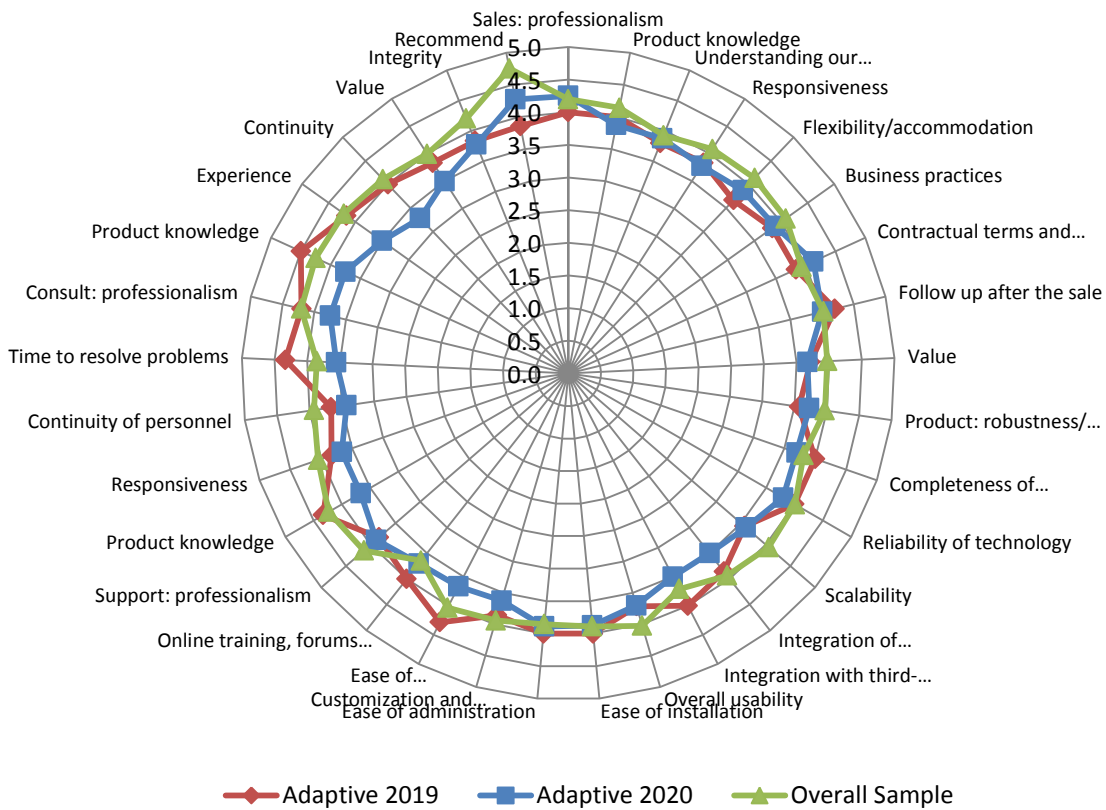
Sales: professionalism
Product knowledge
Understanding our…
Responsiveness
Flexibility/accommodation
Business practices
Contractual terms and…
Follow up after the sale
Value
Product: robustness/…
Completeness of…
Reliability of technology
Scalability
Integration of…
Integration with third-…
Overall usability
Ease of installation
Ease of administration
Customization and…
Ease of…
Online training, forums…
Support: professionalism
Product knowledge
Responsiveness
Continuity of personnel
Time to resolve problems
Consult: professionalism
Product knowledge
Experience
Continuity
Value
Integrity
Recommend

5.0
4.5
4.0
3.5
3.0
2.5
2.0
1.5
1.0
0.5
0.0

Adaptive 2019
Adaptive 2020
Overall Sample